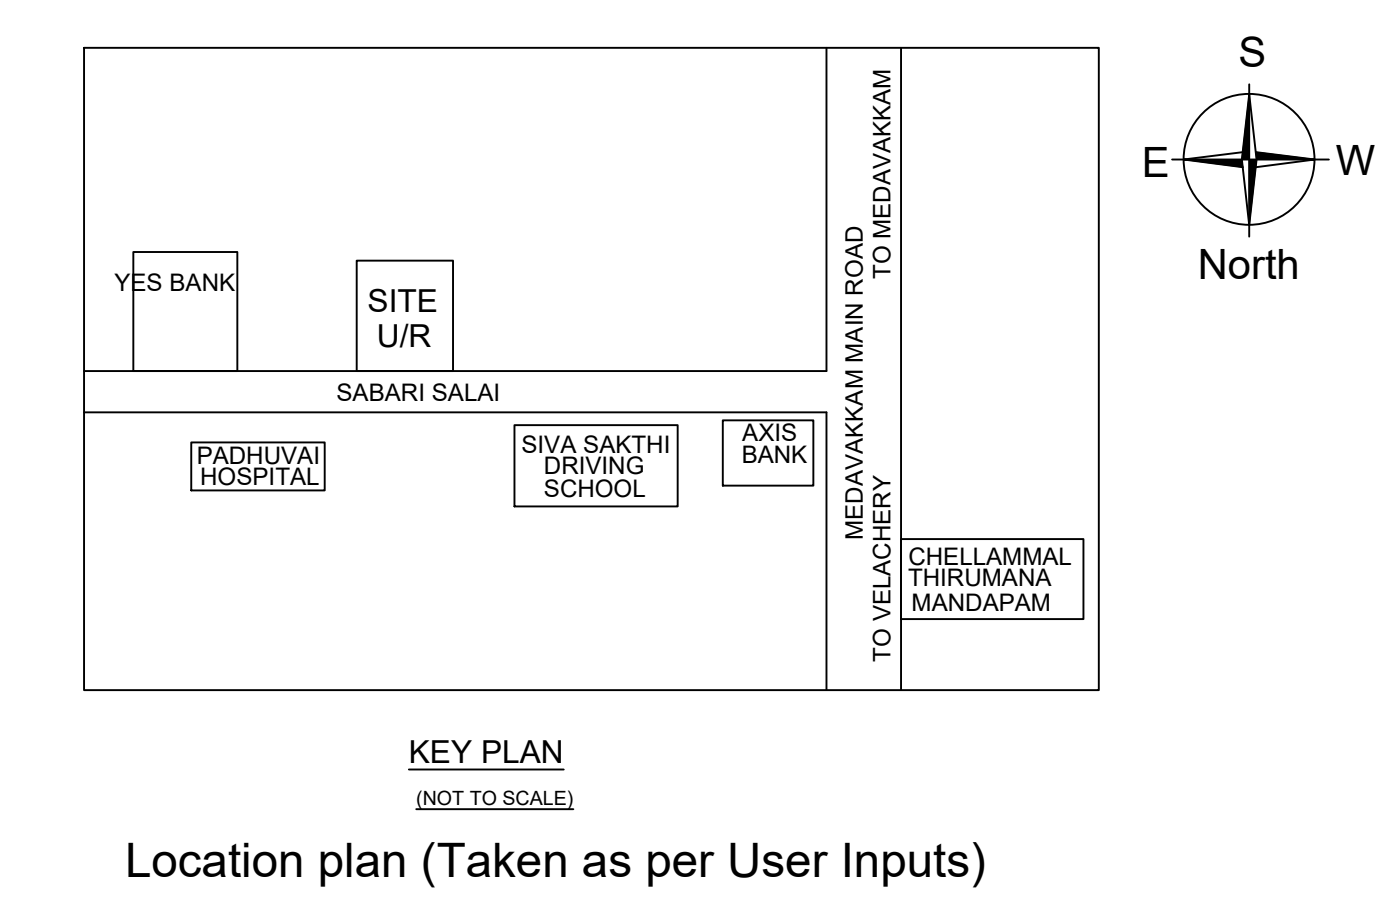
S
E
W
North

YES BANK

SITE
U/R

TO MEDAVAKKAM
MEDAVAKKAM MAIN ROAD
TO VELACHERY

SABARI SALAI

PADHUVAI
HOSPITAL

SIVA SAKTHI
DRIVING
SCHOOL

AXIS
BANK

CHELLAMMAL
THIRUMANA
MANDAPAM

KEY PLAN
(NOT TO SCALE)

Location plan (Taken as per User Inputs)